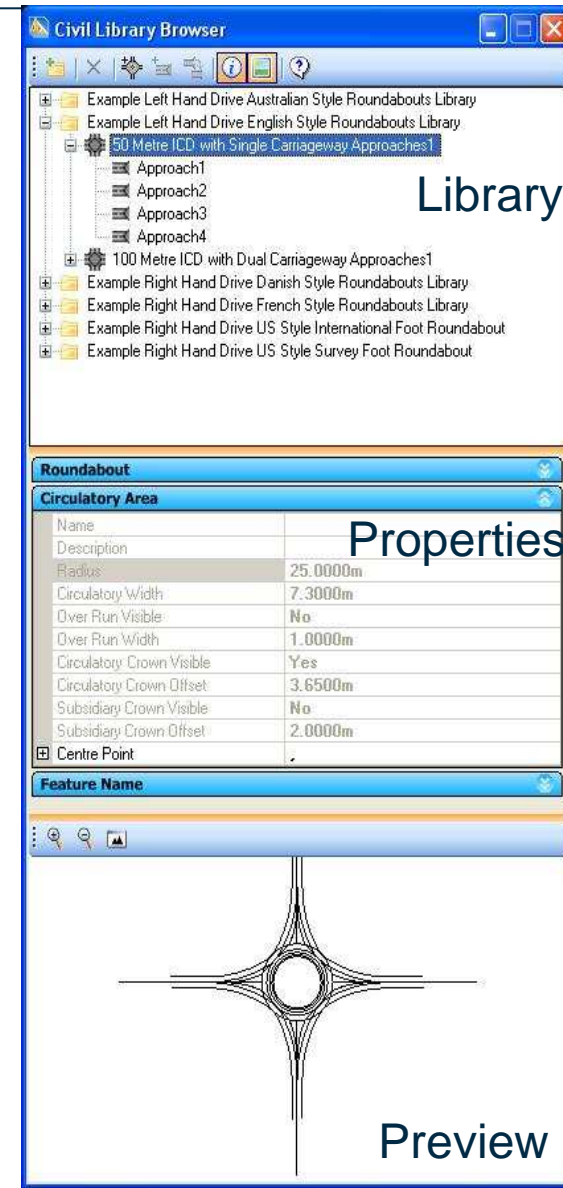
Civil Library Browser

Example Left Hand Drive Australian Style Roundabouts Library
Example Left Hand Drive English Style Roundabouts Library
50 Metre ICD with Single Carriageway Approaches1
Approach1
Approach2
Approach3
Approach4
100 Metre ICD with Dual Carriageway Approaches1
Example Right Hand Drive Danish Style Roundabouts Library
Example Right Hand Drive French Style Roundabouts Library
Example Right Hand Drive US Style International Foot Roundabout
Example Right Hand Drive US Style Survey Foot Roundabout

Library

Roundabout
Circulatory Area

Properties

| | |
|---|---|
| Name | |
| Description | |
| Radius | 25.0000m |
| Circulatory Width | 7.3000m |
| Over Run Visible | No |
| Over Run Width | 1.0000m |
| Circulatory Crown Visible | Yes |
| Circulatory Crown Offset | 3.6500m |
| Subsidiary Crown Visible | No |
| Subsidiary Crown Offset | 2.0000m |
| Centre Point | , |

Feature Name

Preview